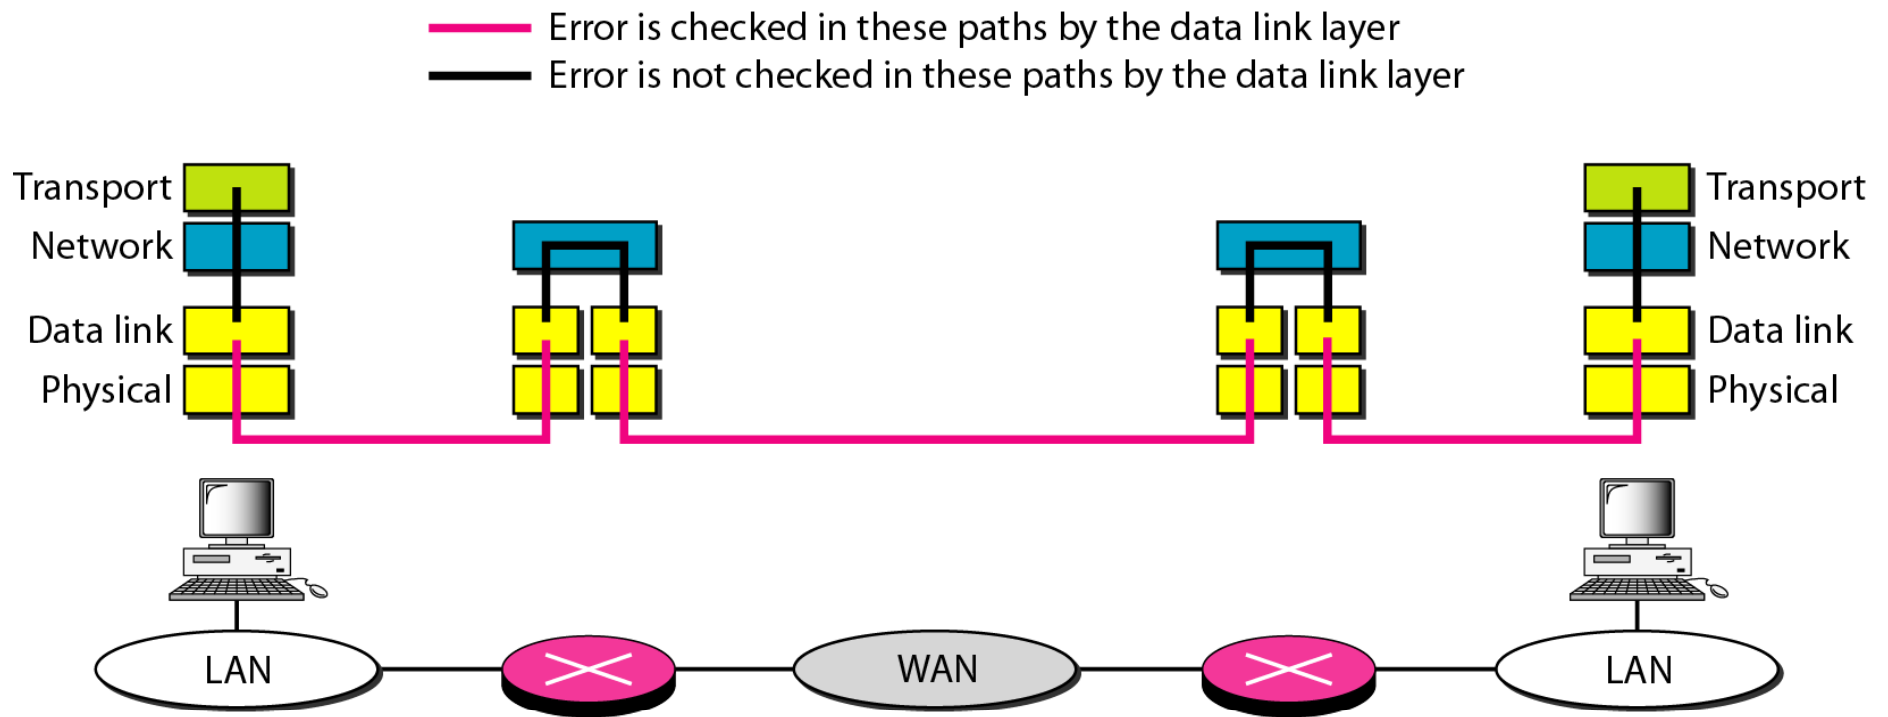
Error is checked in these paths by the data link layer
Error is not checked in these paths by the data link layer

Transport
Network
Data link
Physical

Transport
Network
Data link
Physical

LAN
WAN
LAN